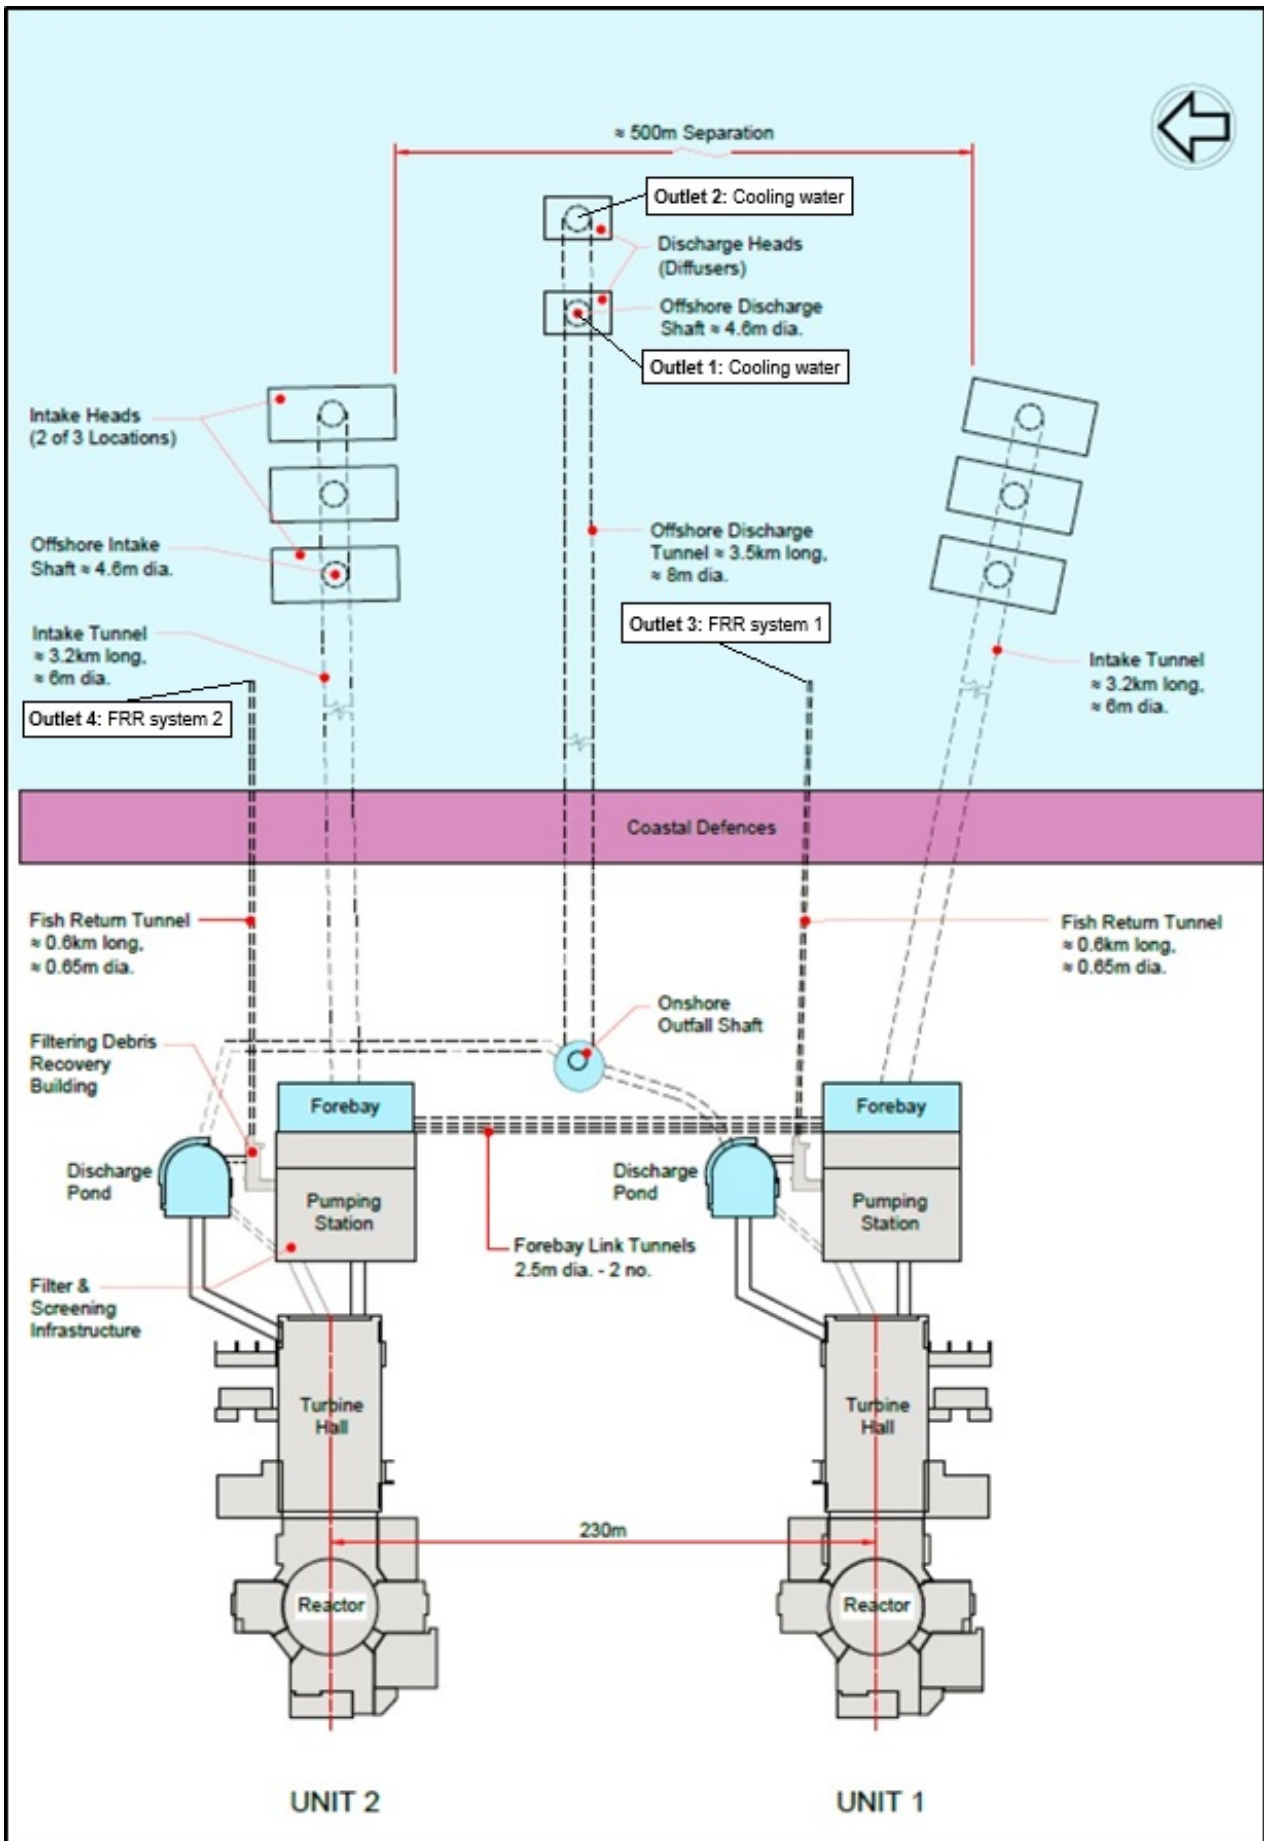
≈ 500m Separation

Outlet 2: Cooling water

Discharge Heads (Diffusers)

Offshore Discharge Shaft ≈ 4.6m dia.

Outlet 1: Cooling water

Intake Heads (2 of 3 Locations)

Offshore Intake Shaft ≈ 4.6m dia.

Offshore Discharge Tunnel ≈ 3.5km long, ≈ 8m dia.

Outlet 3: FRR system 1

Intake Tunnel ≈ 3.2km long, ≈ 6m dia.

Outlet 4: FRR system 2

Intake Tunnel ≈ 3.2km long, ≈ 6m dia.

Coastal Defences

Fish Return Tunnel ≈ 0.6km long, ≈ 0.65m dia.

Fish Return Tunnel ≈ 0.6km long, ≈ 0.65m dia.

Onshore Outfall Shaft

Filtering Debris Recovery Building

Forebay

Forebay

Discharge Pond

Pumping Station

Discharge Pond

Pumping Station

Forebay Link Tunnels 2.5m dia. - 2 no.

Filter & Screening Infrastructure

Turbine Hall

Turbine Hall

230m

Reactor

Reactor

UNIT 2

UNIT 1